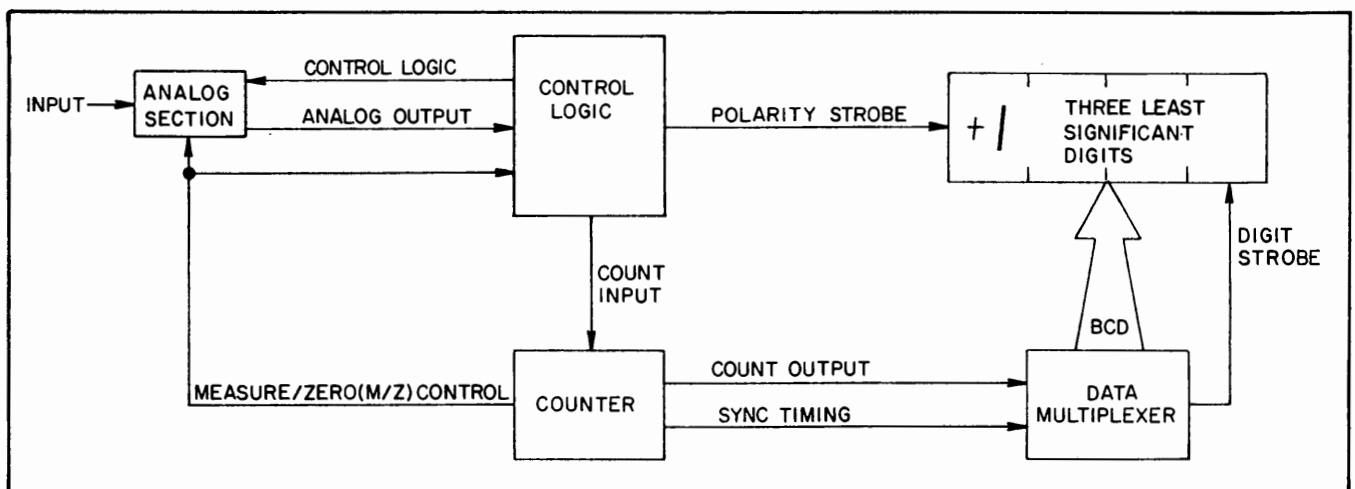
INPUT

ANALOG SECTION

CONTROL LOGIC

ANALOG OUTPUT

CONTROL LOGIC

POLARITY STROBE

+1

THREE LEAST SIGNIFICANT DIGITS

COUNT INPUT

DIGIT STROBE

BCD

MEASURE/ZERO(M/Z) CONTROL

COUNTER

COUNT OUTPUT

SYNC TIMING

DATA MULTIPLEXER